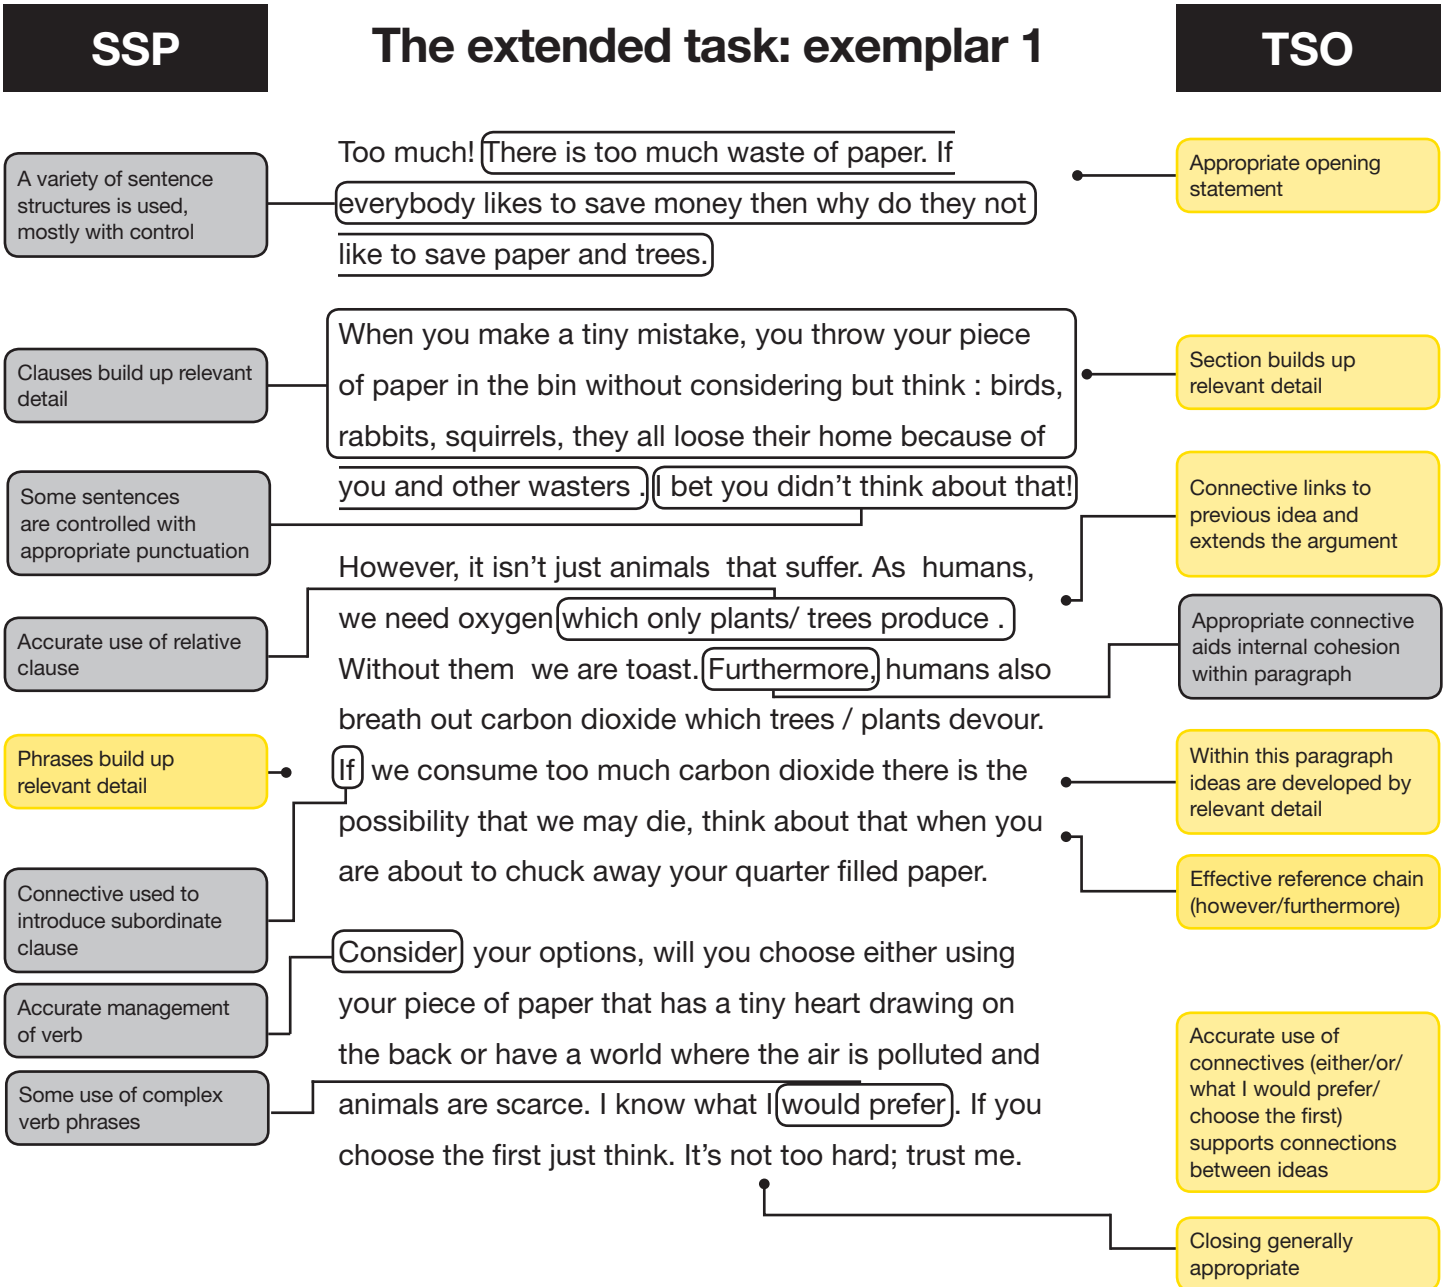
SSP

The extended task: exemplar 1

TSO

A variety of sentence structures is used, mostly with control

Too much! There is too much waste of paper. If everybody likes to save money then why do they not like to save paper and trees.

Appropriate opening statement

Clauses build up relevant detail

When you make a tiny mistake, you throw your piece of paper in the bin without considering but think : birds, rabbits, squirrels, they all loose their home because of you and other wasters . I bet you didn't think about that!

Section builds up relevant detail

Some sentences are controlled with appropriate punctuation

Connective links to previous idea and extends the argument

However, it isn't just animals that suffer. As humans, we need oxygen which only plants/ trees produce . Without them we are toast. Furthermore, humans also breath out carbon dioxide which trees / plants devour. If we consume too much carbon dioxide there is the possibility that we may die, think about that when you are about to chuck away your quarter filled paper.

Accurate use of relative clause

Appropriate connective aids internal cohesion within paragraph

Phrases build up relevant detail

Within this paragraph ideas are developed by relevant detail

Effective reference chain (however/furthermore)

Connective used to introduce subordinate clause

Consider your options, will you choose either using your piece of paper that has a tiny heart drawing on the back or have a world where the air is polluted and animals are scarce. I know what I would prefer. If you choose the first just think. It's not too hard; trust me.

Accurate management of verb

Some use of complex verb phrases

Accurate use of connectives (either/or/ what I would prefer/ choose the first) supports connections between ideas

Closing generally appropriate